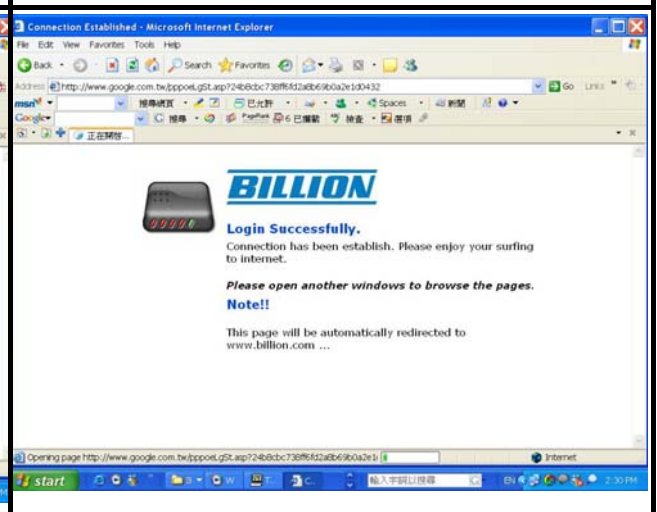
Connection Established - Microsoft Internet Explorer

File Edit View Favorites Tools Help

Back Search Favorites

Address http://www.google.com.tw/pppoeLgSt.asp?24b8cbc738ff6fd2a8b69b0a2e1d0432 Go Links

msn 搜尋網頁 已允許 Spaces 新聞

Google G 搜尋 PageRank 6 已攔截 檢查 選項

正在開啟...

BILLION

Login Successfully.

Connection has been establish. Please enjoy your surfing to internet.

Please open another windows to browse the pages.

Note!!

This page will be automatically redirected to www.billion.com ...

Opening page http://www.google.com.tw/pppoeLgSt.asp?24b8cbc738ff6fd2a8b69b0a2e1 Internet

start 輸入字詞以搜尋 EN 2:30 PM